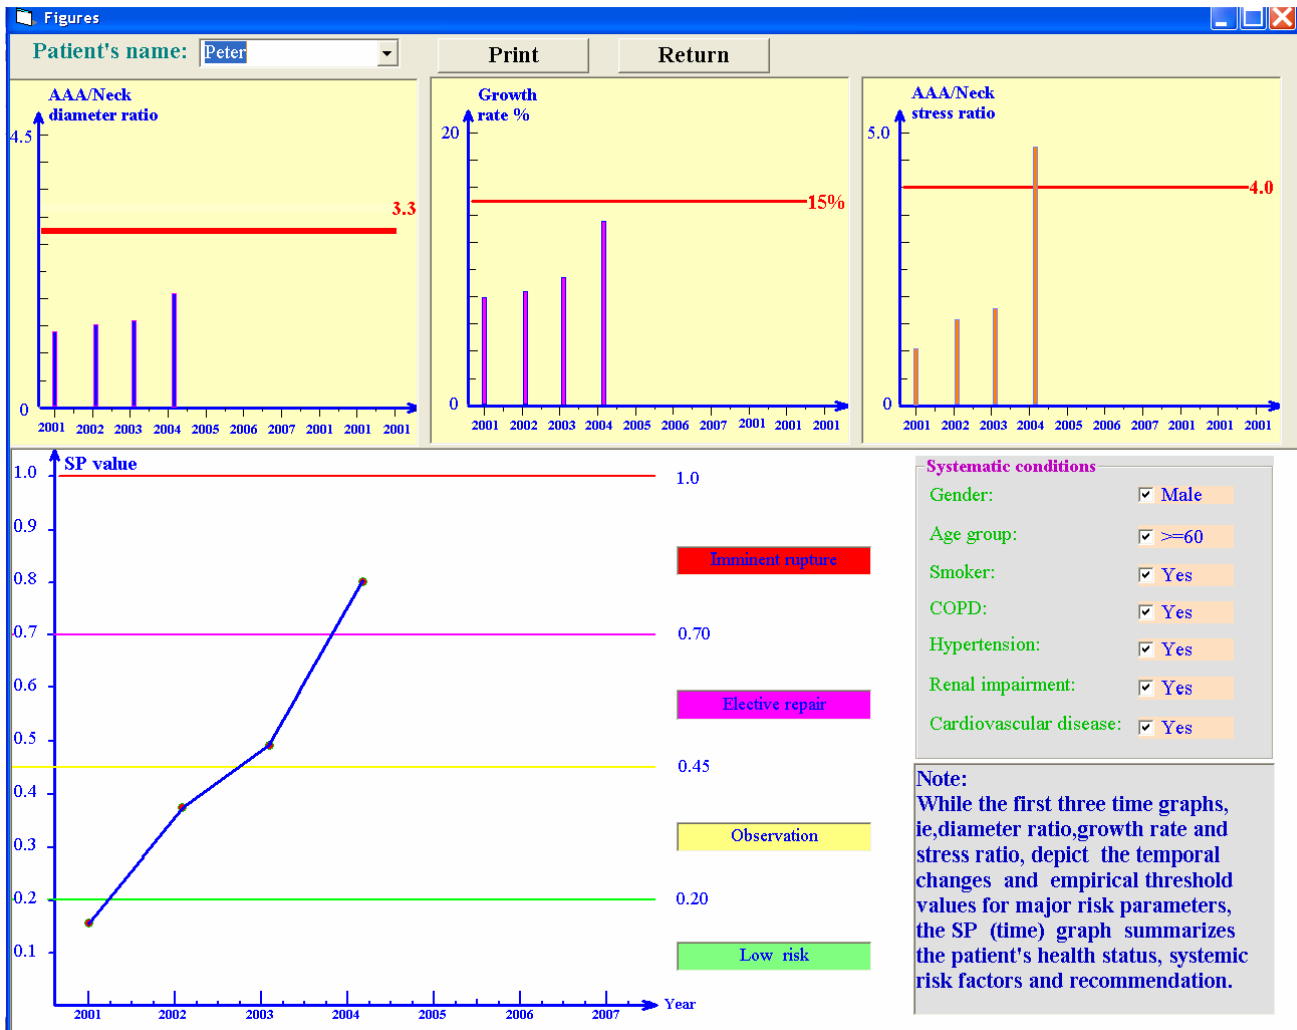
Figures

Patient's name: Peter

Print

Return

AAA/Neck diameter ratio

4.5

3.3

0

2001 2002 2003 2004 2005 2006 2007 2001 2001 2001

Growth rate %

20

15%

0

2001 2002 2003 2004 2005 2006 2007 2001 2001 2001

AAA/Neck stress ratio

5.0

4.0

0

2001 2002 2003 2004 2005 2006 2007 2001 2001 2001

SP value

1.0
0.9
0.8
0.7
0.6
0.5
0.4
0.3
0.2
0.1

2001 2002 2003 2004 2005 2006 2007 Year

1.0

Imminent rupture

0.70

Elective repair

0.45

Observation

0.20

Low risk

Systematic conditions

Gender: Male

Age group: >=60

Smoker: Yes

COPD: Yes

Hypertension: Yes

Renal impairment: Yes

Cardiovascular disease: Yes

Note:
While the first three time graphs, ie,diameter ratio,growth rate and stress ratio, depict the temporal changes and empirical threshold values for major risk parameters, the SP (time) graph summarizes the patient's health status, systemic risk factors and recommendation.